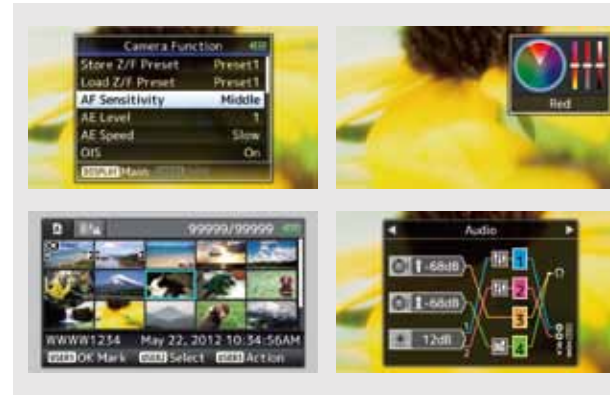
Camera Function
Store Z/F Preset Preset1
Load Z/F Preset Preset1
AF Sensitivity Middle
AE Level 1
AE Speed Slow
OIS On
DISPLAY Main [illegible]

Red

99999/99999
WWWW1234 May 22, 2012 10:34:56AM
USER OK Mark USER Select USER Action

Audio
-68dB
-68dB
12dB
1
2
3
4
1
2